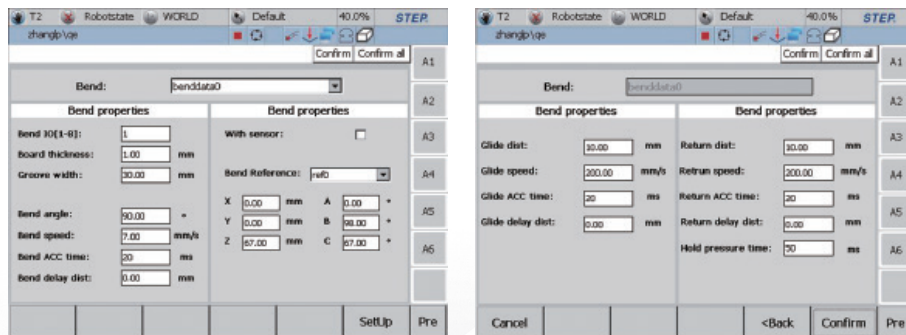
T2 Robotstate WORLD Default 40.0% STEP
zhangjb\qe
Confirm Confirm all
A1
Bend: benddata0
A2
Bend properties
Bend IO[1-8]: 1
Board thickness: 1.00 mm
Groove width: 30.00 mm
Bend angle: 90.00 °
Bend speed: 7.00 mm/s
Bend ACC time: 20 ms
Bend delay dist: 0.00 mm
Bend properties
With sensor:
Bend Reference: refB
X 0.00 mm A 0.00 °
Y 0.00 mm B 98.00 °
Z 67.00 mm C 67.00 °
A3
A4
A5
A6
SetUp Pre

T2 Robotstate WORLD Default 40.0% STEP
zhangjb\qe
Confirm Confirm all
A1
Bend: benddata0
A2
Bend properties
Glide dist: 10.00 mm
Glide speed: 200.00 mm/s
Glide ACC time: 20 ms
Glide delay dist: 0.00 mm
Bend properties
Return dist: 10.00 mm
Retrun speed: 200.00 mm/s
Return ACC time: 20 ms
Return delay dist: 0.00 mm
Hold pressure time: 50 ms
A3
A4
A5
A6
Cancel <Back Confirm Pre